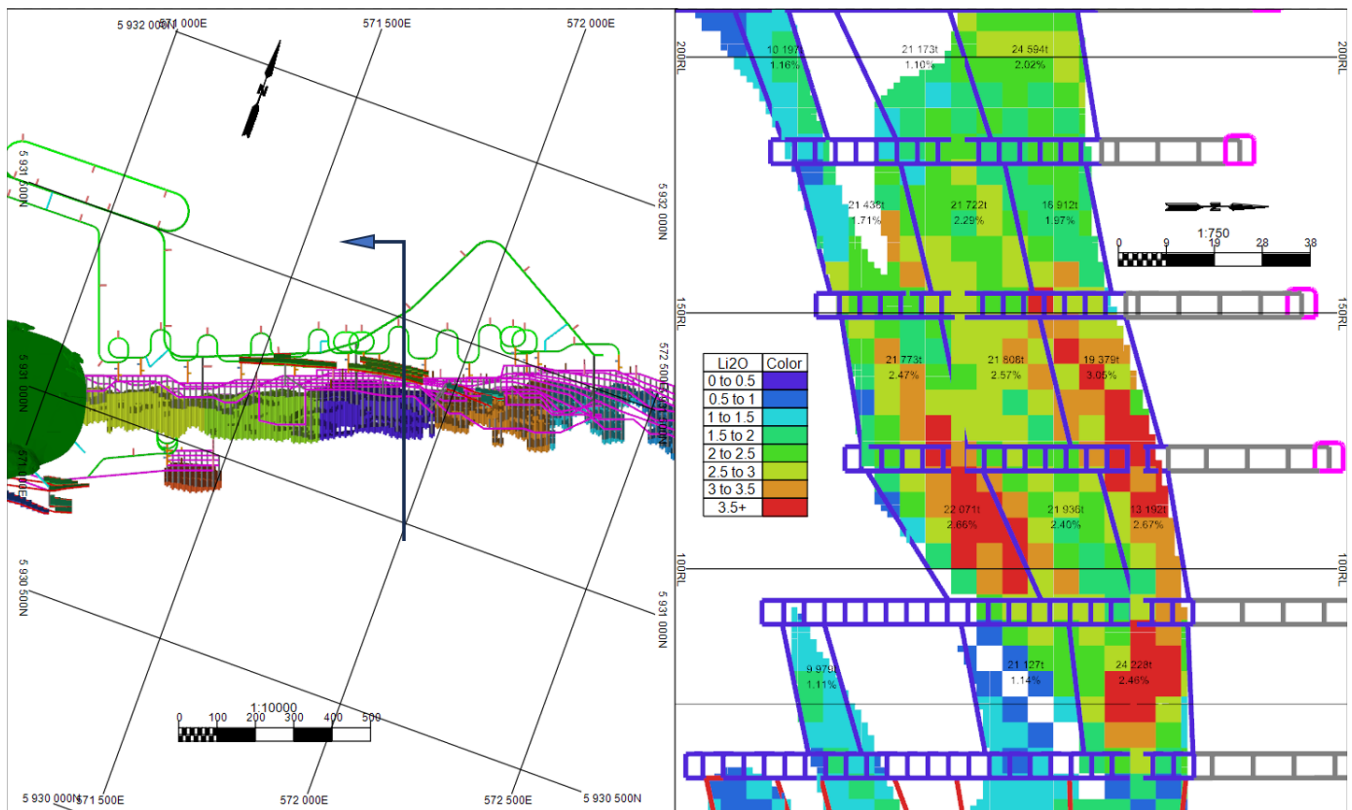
5 932 000N
571 000E
571 500E
572 000E
N
5 931 500N
5 932 000N
5 931 000N
571 000E
572 500E
5 931 000N
5 930 500N
5 931 000N
1:10000
0 100 200 300 400 500
5 930 000N
571 500E
572 000E
572 500E
5 930 500N

200RL
200RL
10 197t
1.16%
21 173t
1.10%
24 594t
2.02%
21 436t
1.71%
21 722t
2.29%
16 912t
1.97%
N
1:750
0 9 19 28 38
150RL
150RL
21 773t
2.47%
21 806t
2.57%
19 379t
3.05%

| Li2O | Color |
|---|---|
| 0 to 0.5 | |
| 0.5 to 1 | |
| 1 to 1.5 | |
| 1.5 to 2 | |
| 2 to 2.5 | |
| 2.5 to 3 | |
| 3 to 3.5 | |
| 3.5+ | |

22 071t
2.66%
21 936t
2.40%
13 192t
2.67%
100RL
100RL
9 979t
1.11%
21 127t
1.14%
24 228t
2.46%